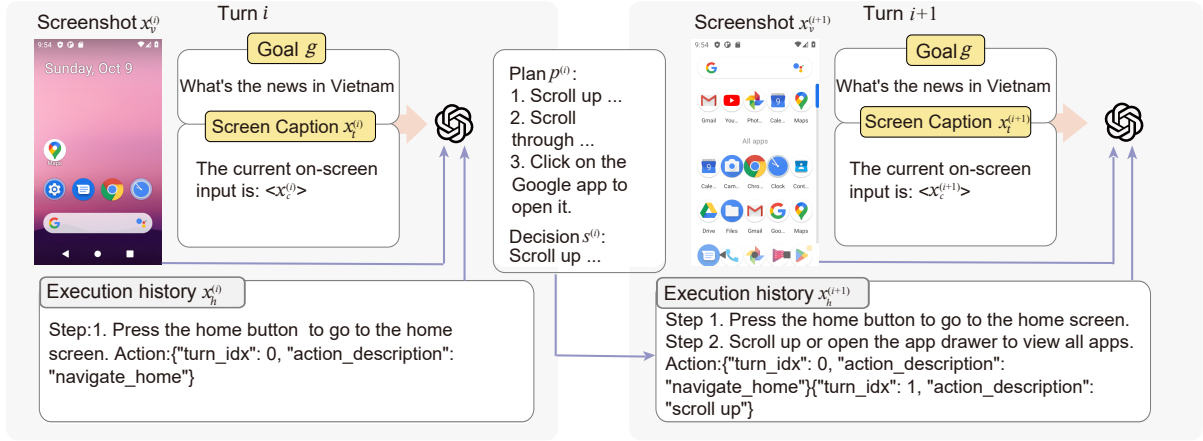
Screenshot $x_v^{(i)}$

Turn $i$

9:54

Sunday, Oct 9

Maps

Goal $g$

What's the news in Vietnam

Screen Caption $x_t^{(i)}$

The current on-screen input is: <$x_c^{(i)}$>

Plan $p^{(i)}$:
1. Scroll up ...
2. Scroll through ...
3. Click on the Google app to open it.

Decision $s^{(i)}$:
Scroll up ...

Execution history $x_h^{(i)}$

Step:1. Press the home button to go to the home screen. Action:{"turn_idx": 0, "action_description": "navigate_home"}

Screenshot $x_v^{(i+1)}$

Turn $i+1$

9:54

Gmail You... Phot... Cale... Maps

All apps

Cale... Cam... Chro... Clock Cont...

Drive Files Gmail Goo... Maps

Goal $g$

What's the news in Vietnam

Screen Caption $x_t^{(i+1)}$

The current on-screen input is: <$x_c^{(i+1)}$>

Execution history $x_h^{(i+1)}$

Step 1. Press the home button to go to the home screen.
Step 2. Scroll up or open the app drawer to view all apps.
Action:{"turn_idx": 0, "action_description": "navigate_home"}{"turn_idx": 1, "action_description": "scroll up"}